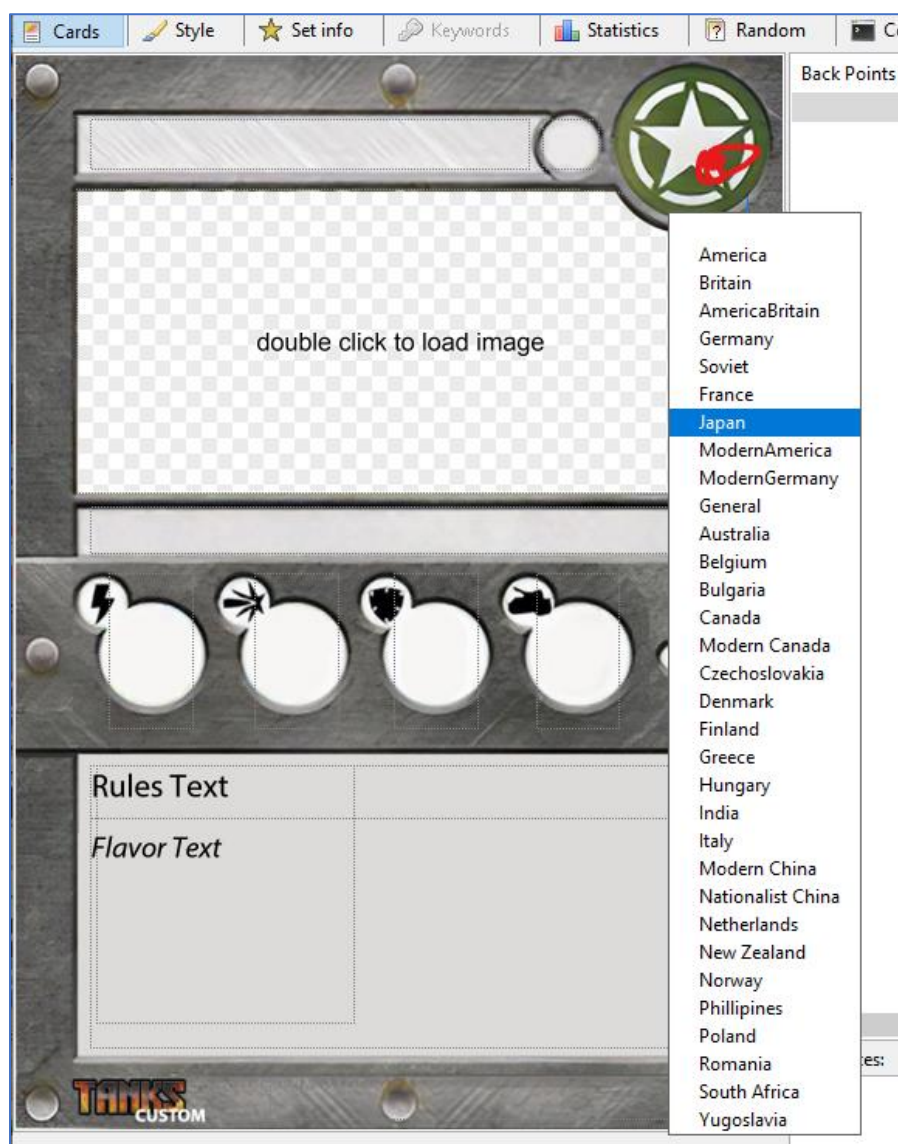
Cards | Style | Set info | Keywords | Statistics | Random | C

Back Points

double click to load image

Rules Text

Flavor Text

TANKS CUSTOM

America
Britain
AmericaBritain
Germany
Soviet
France
Japan
ModernAmerica
ModernGermany
General
Australia
Belgium
Bulgaria
Canada
Modern Canada
Czechoslovakia
Denmark
Finland
Greece
Hungary
India
Italy
Modern China
Nationalist China
Netherlands
New Zealand
Norway
Phillipines
Poland
Romania
South Africa
Yugoslavia

tes: